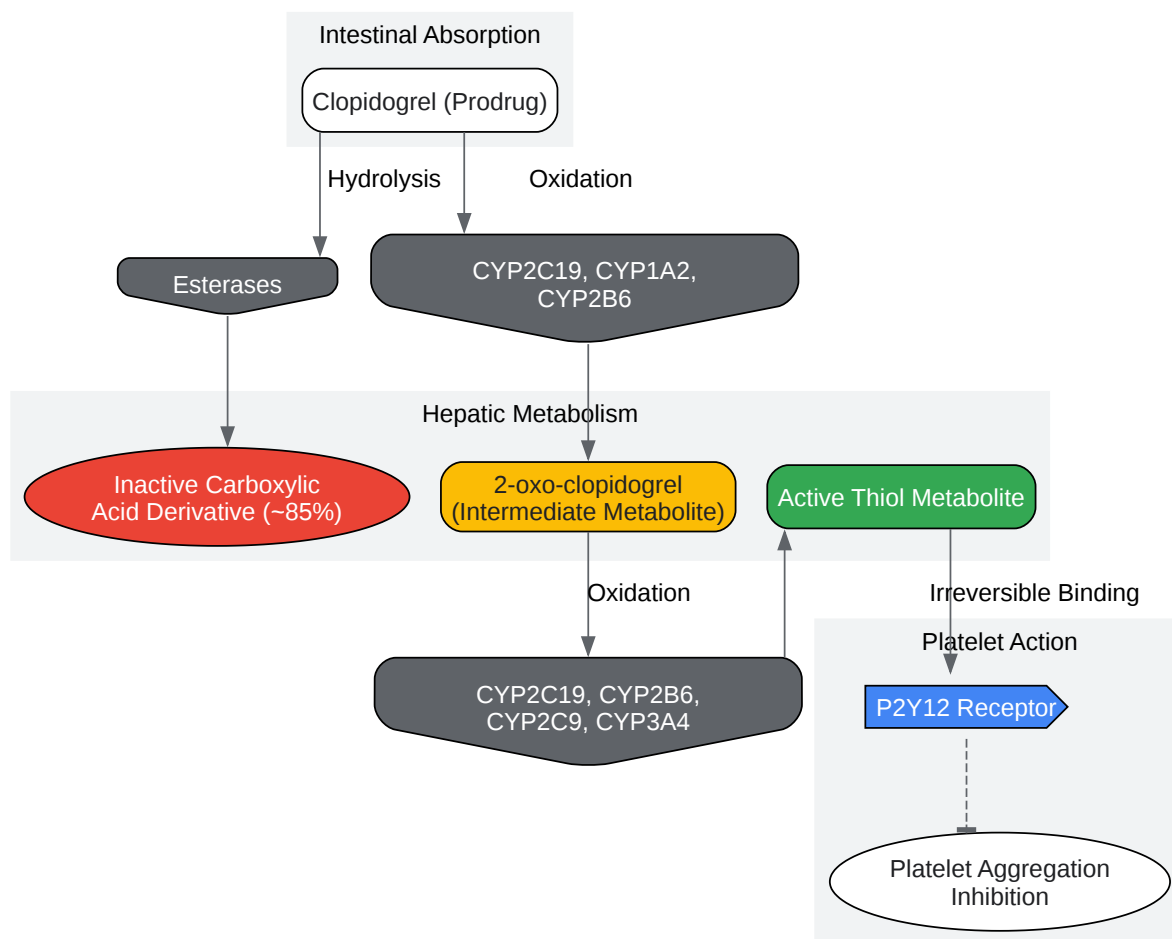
Intestinal Absorption

Clopidogrel (Prodrug)

Hydrolysis

Oxidation

Esterases

CYP2C19, CYP1A2, CYP2B6

Hepatic Metabolism

Inactive Carboxylic Acid Derivative (~85%)

2-oxo-clopidogrel (Intermediate Metabolite)

Active Thiol Metabolite

Oxidation

Irreversible Binding

Platelet Action

CYP2C19, CYP2B6, CYP2C9, CYP3A4

P2Y12 Receptor

Platelet Aggregation Inhibition